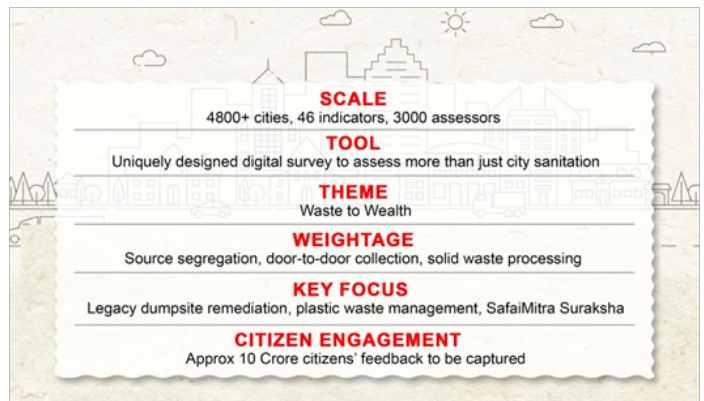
SCALE
4800+ cities, 46 indicators, 3000 assessors

TOOL
Uniquely designed digital survey to assess more than just city sanitation

THEME
Waste to Wealth

WEIGHTAGE
Source segregation, door-to-door collection, solid waste processing

KEY FOCUS
Legacy dumpsite remediation, plastic waste management, SafaiMitra Suraksha

CITIZEN ENGAGEMENT
Approx 10 Crore citizens' feedback to be captured